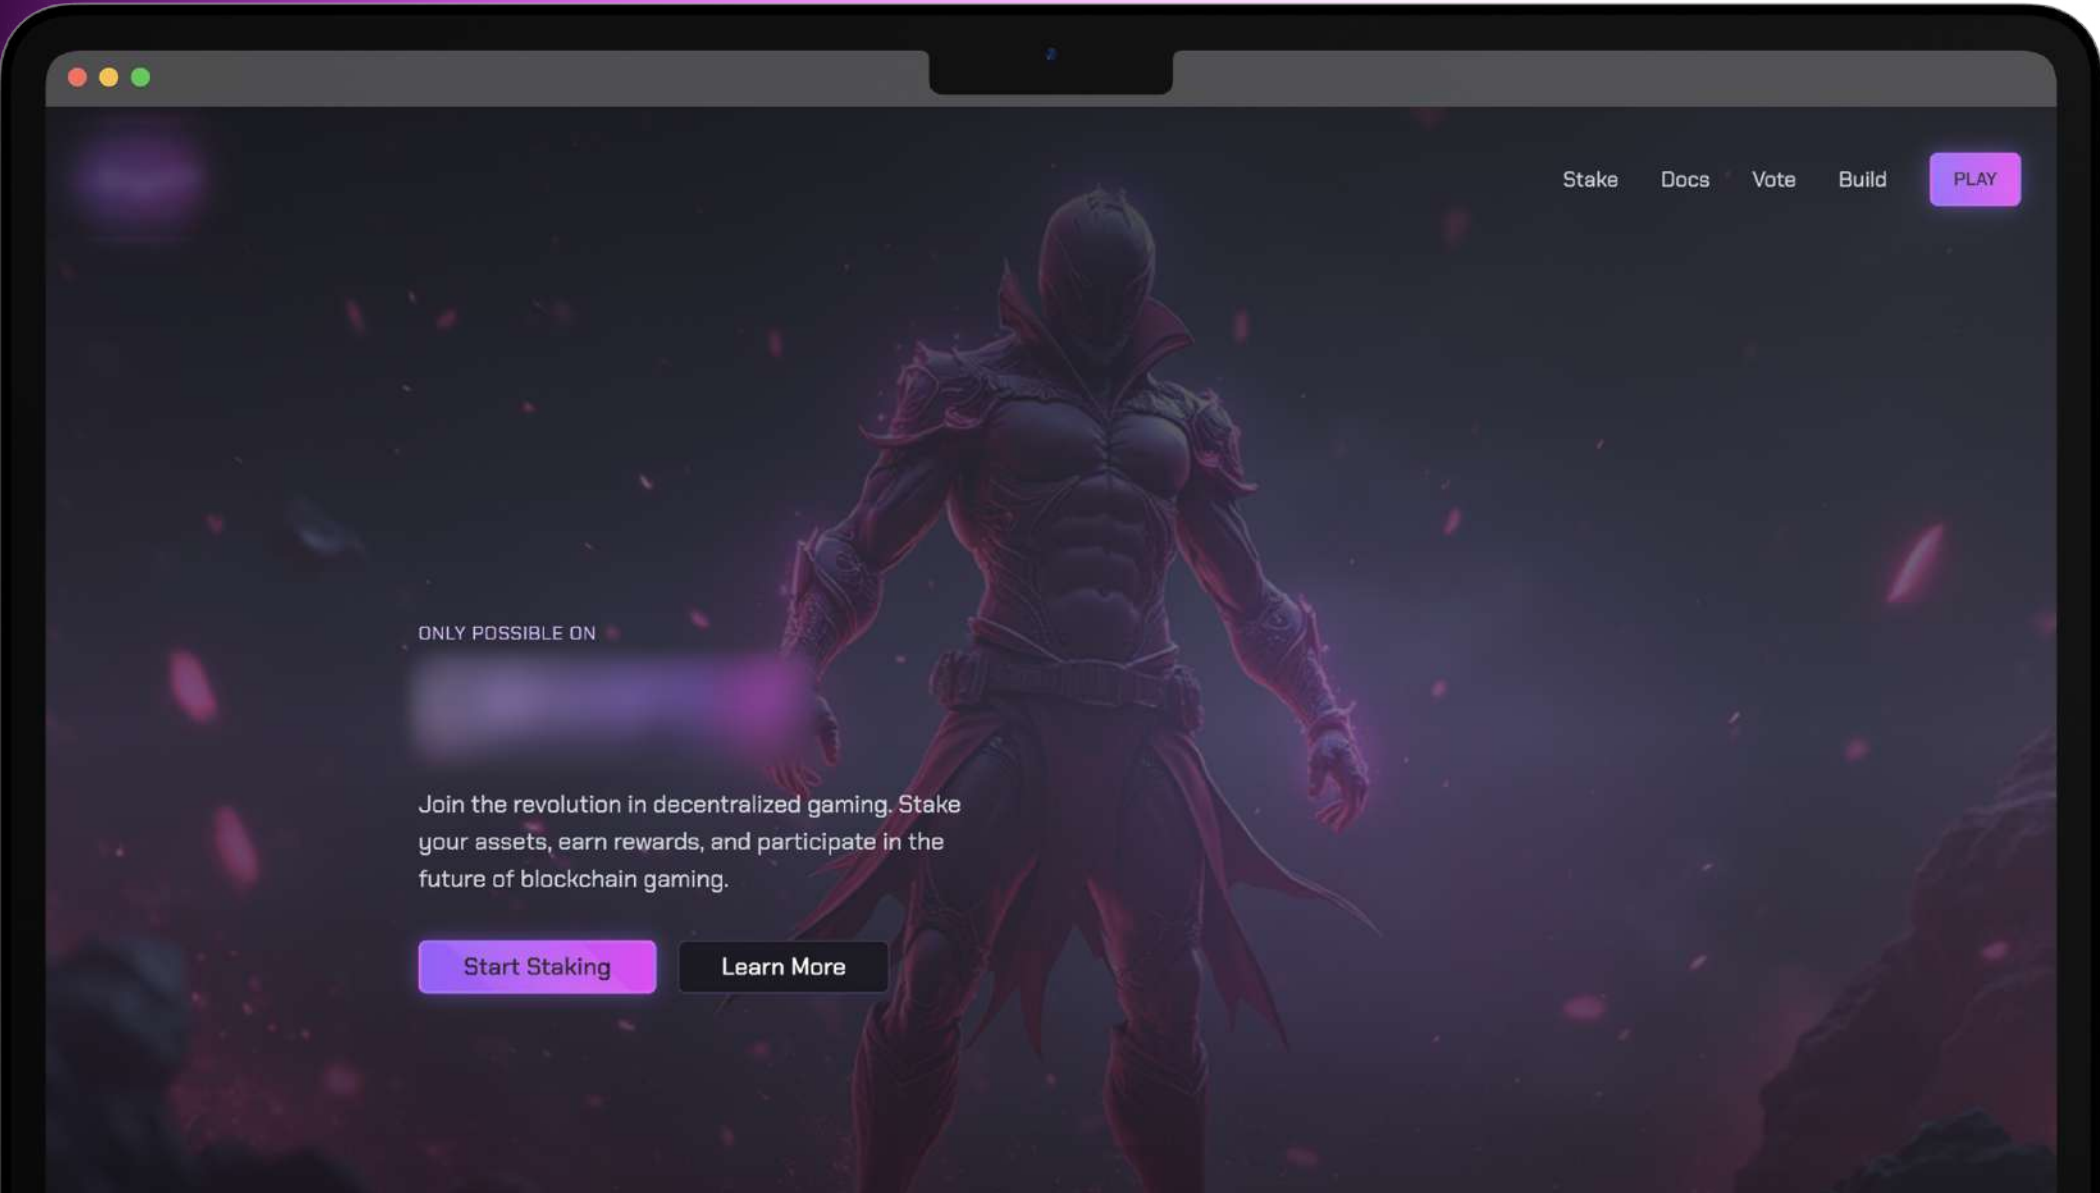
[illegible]

Stake Docs Vote Build PLAY

ONLY POSSIBLE ON

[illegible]

Join the revolution in decentralized gaming. Stake your assets, earn rewards, and participate in the future of blockchain gaming.

Start Staking Learn More